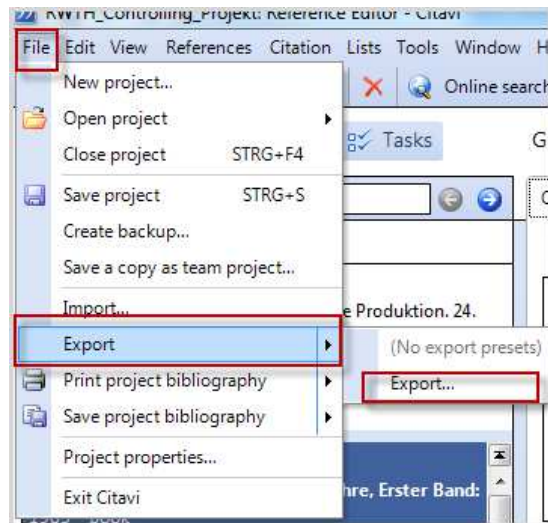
RWTH_Controlling_Projekt: Reference Editor - Citavi

File Edit View References Citation Lists Tools Window H

Online search

Tasks

G

New project...

Open project

Close project STRG+F4

Save project STRG+S

Create backup...

Save a copy as team project...

Import...

e Produktion. 24.

Export

(No export presets)

Export...

Print project bibliography

Save project bibliography

Project properties...

Exit Citavi

hre, Erster Band: